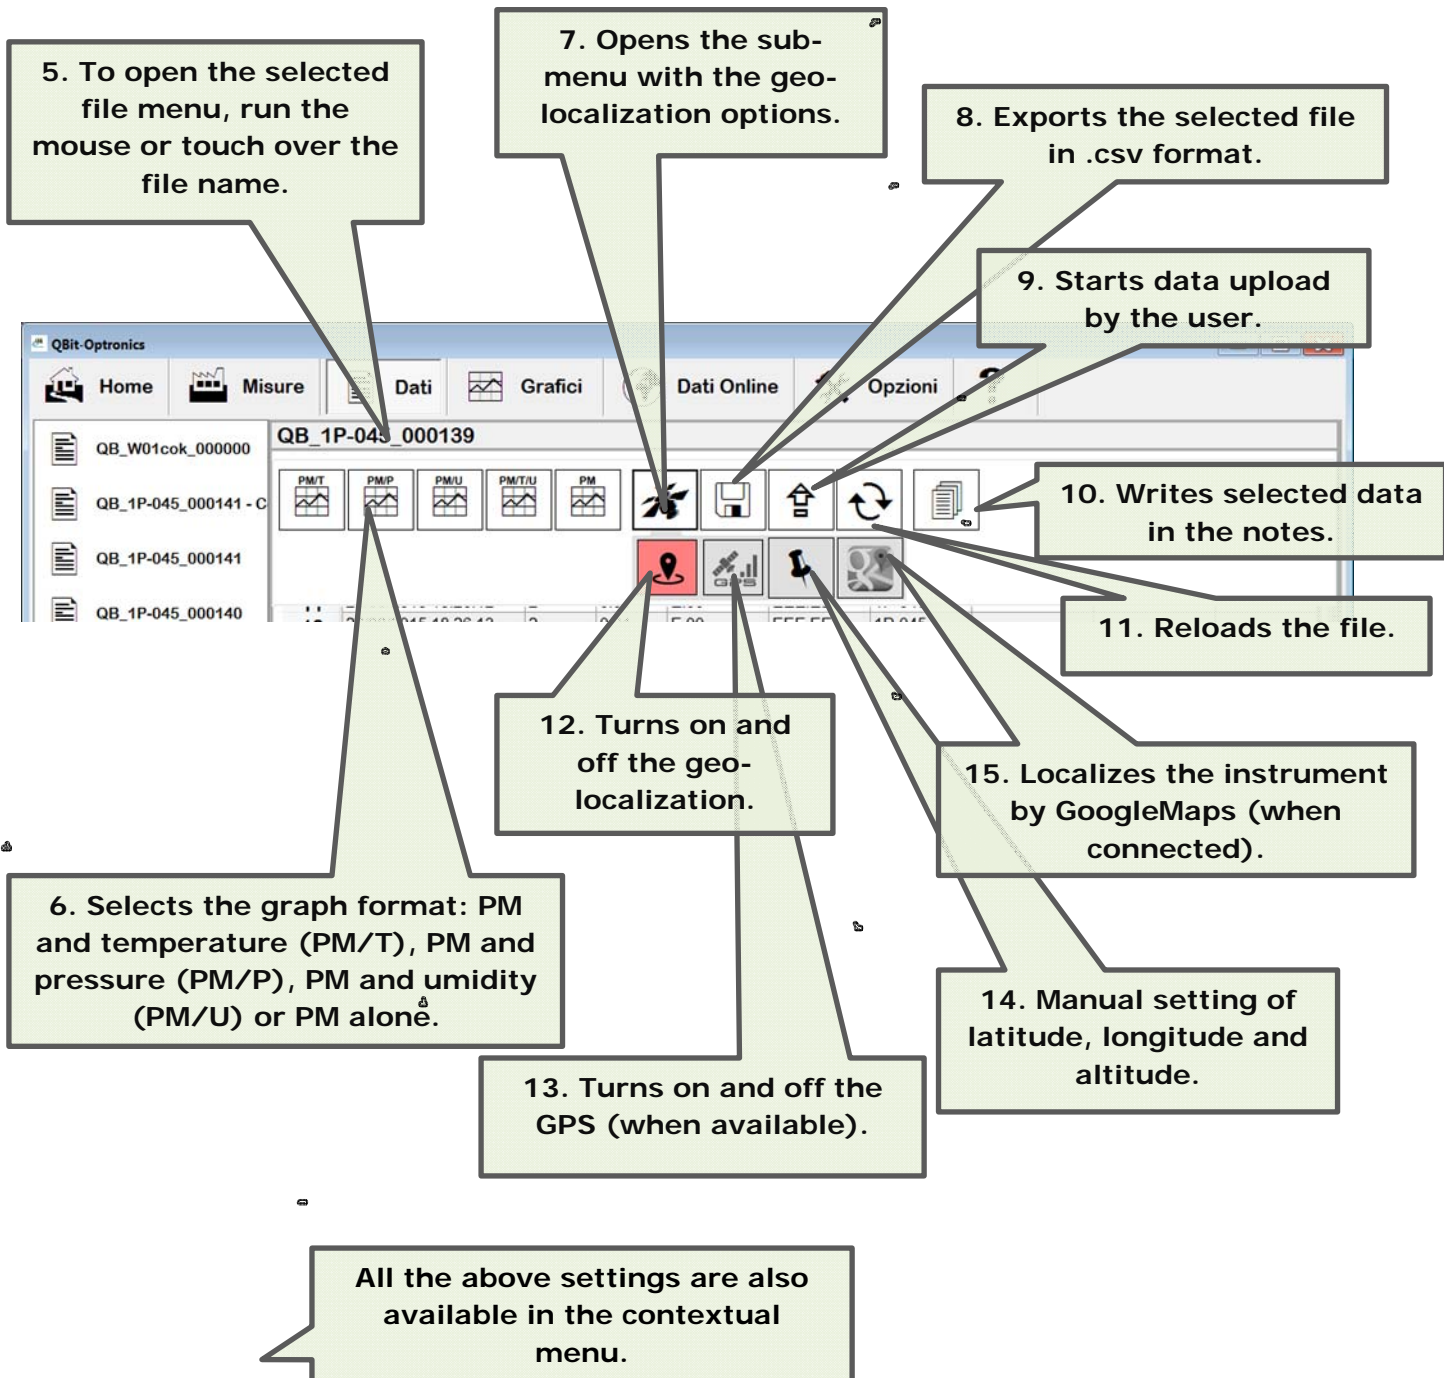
5. To open the selected file menu, run the mouse or touch over the file name.

7. Opens the sub-menu with the geo-localization options.

8. Exports the selected file in .csv format.

9. Starts data upload by the user.

QBit-Optronics

Home

Misure

Dati

Grafici

Dati Online

Opzioni

QB_W01cok_000000

QB_1P-045_000141 - C

QB_1P-045_000141

QB_1P-045_000140

QB_1P-045_000139

PM/T

PM/P

PM/U

PM/T/U

PM

GPS

10. Writes selected data in the notes.

11. Reloads the file.

12. Turns on and off the geo-localization.

15. Localizes the instrument by GoogleMaps (when connected).

6. Selects the graph format: PM and temperature (PM/T), PM and pressure (PM/P), PM and umidity (PM/U) or PM alone.

14. Manual setting of latitude, longitude and altitude.

13. Turns on and off the GPS (when available).

All the above settings are also available in the contextual menu.